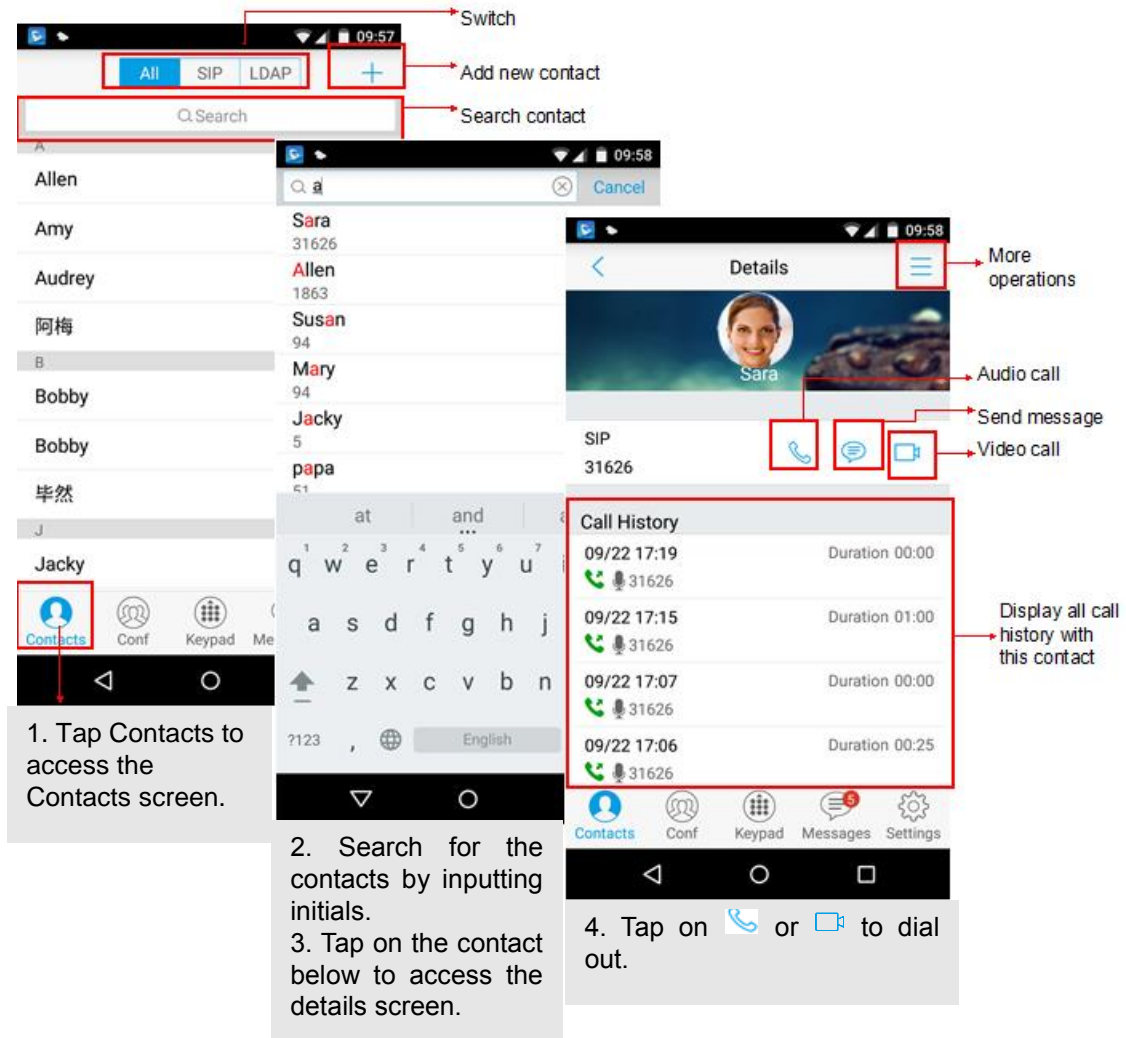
09:57

All SIP LDAP +

Switch

Add new contact

Search contact

Search

A

Allen

Amy

Audrey

阿梅

B

Bobby

Bobby

毕然

J

Jacky

Contacts Conf Keypad Me

1. Tap Contacts to access the Contacts screen.

09:58

a Cancel

Sara
31626

Allen
1863

Susan
94

Mary
94

Jacky
5

papa
51

at and

q w e r t y u

a s d f g h j

z x c v b n

?123 , English

2. Search for the contacts by inputting initials.
3. Tap on the contact below to access the details screen.

09:58

Details

More operations

Sara

Audio call

Send message

Video call

SIP
31626

Call History

09/22 17:19 Duration 00:00
31626

09/22 17:15 Duration 01:00
31626

09/22 17:07 Duration 00:00
31626

09/22 17:06 Duration 00:25
31626

Display all call history with this contact

Contacts Conf Keypad Messages Settings

5

4. Tap on or to dial out.